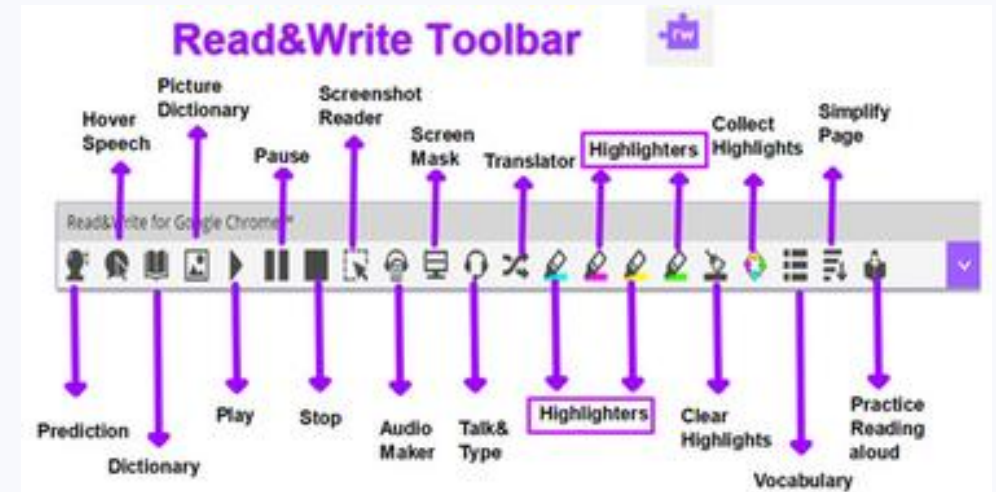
Read&Write Toolbar

Hover Speech

Picture Dictionary

Pause

Screenshot Reader

Screen Mask

Translator

Highlighters

Collect Highlights

Simplify Page

Read&Write for Google Chrome™

Prediction

Dictionary

Play

Stop

Audio Maker

Talk& Type

Highlighters

Clear Highlights

Vocabulary

Practice Reading aloud